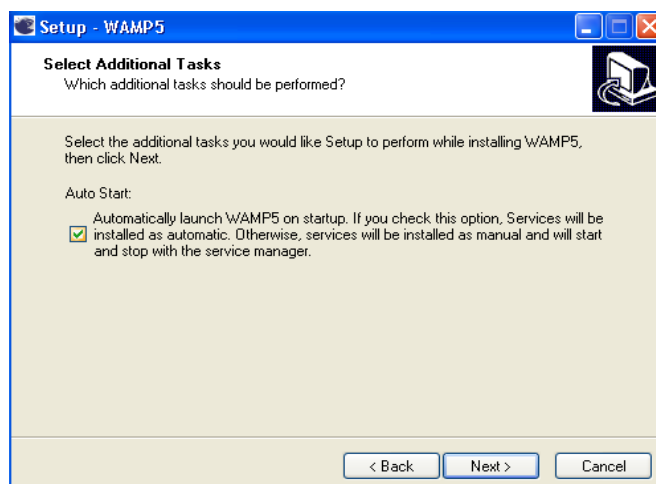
Setup - WAMP5

Select Additional Tasks
Which additional tasks should be performed?

Select the additional tasks you would like Setup to perform while installing WAMP5, then click Next.

Auto Start:

Automatically launch WAMP5 on startup. If you check this option, Services will be installed as automatic. Otherwise, services will be installed as manual and will start and stop with the service manager.

< Back Next > Cancel